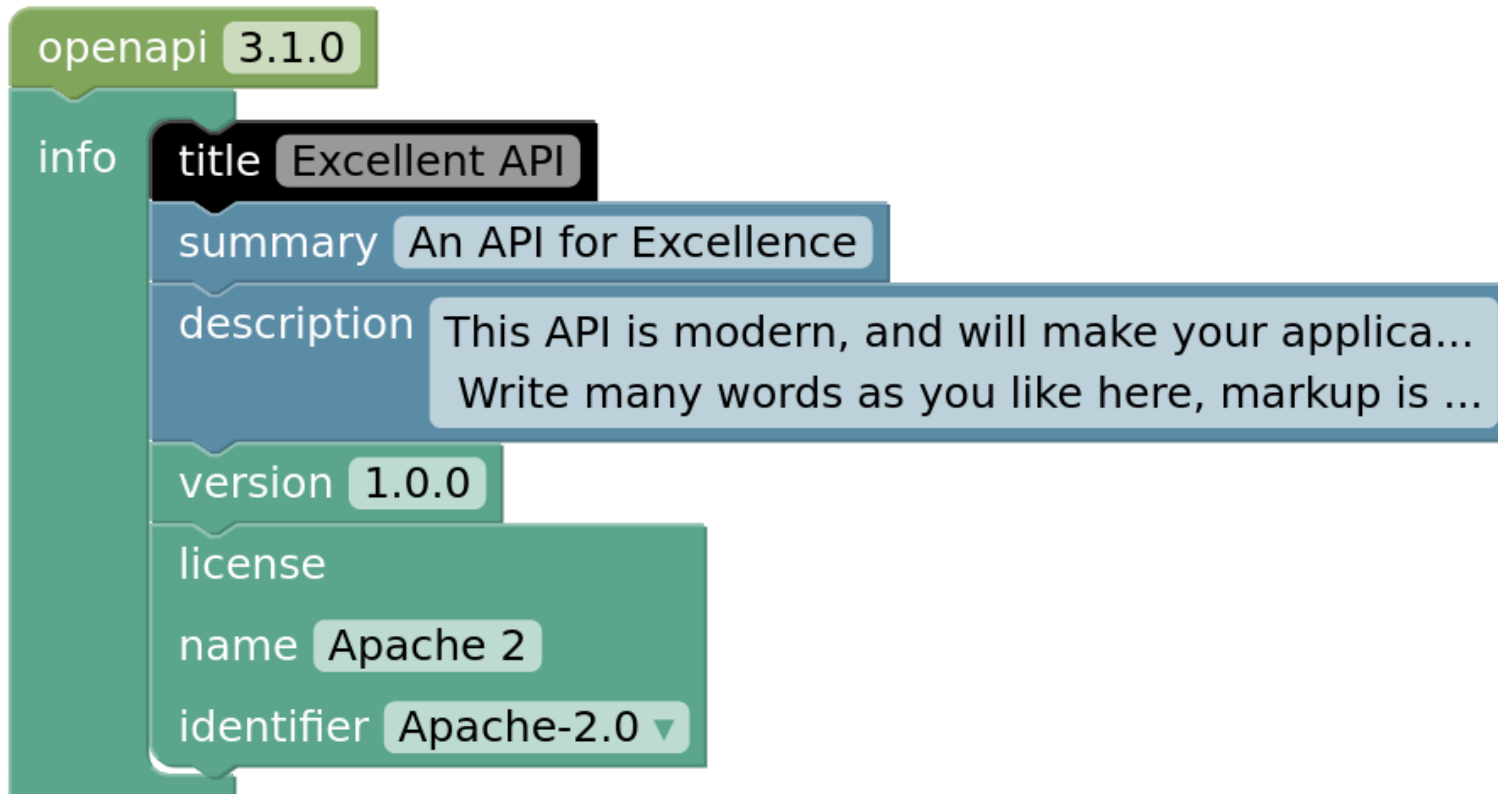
openapi 3.1.0

info

title Excellent API

summary An API for Excellence

description This API is modern, and will make your applica...
Write many words as you like here, markup is ...

version 1.0.0

license

name Apache 2

identifier Apache-2.0 ▾